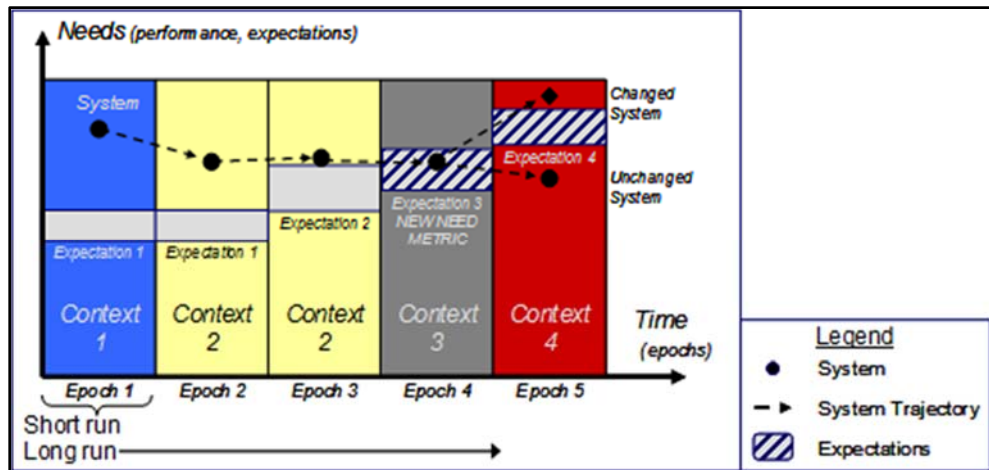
Needs (performance, expectations)

System

Changed System

Expectation 4

Unchanged System

Expectation 3 NEW NEED METRIC

Expectation 2

Expectation 1

Expectation 1

Context 1

Context 2

Context 2

Context 3

Context 4

Time (epochs)

Epoch 1

Epoch 2

Epoch 3

Epoch 4

Epoch 5

Short run

Long run

Legend

System

System Trajectory

Expectations